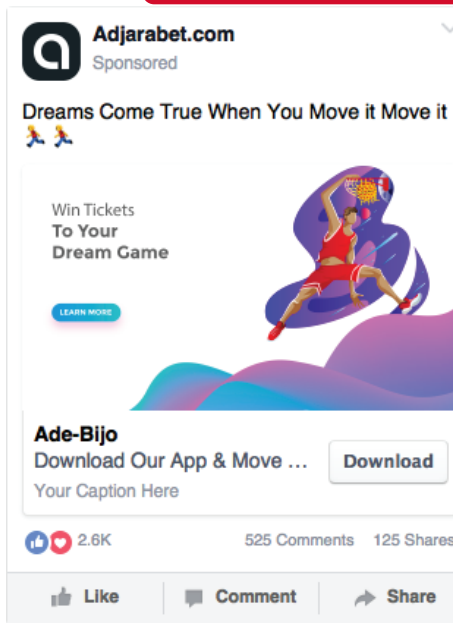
Adjarabet.com
Sponsored

Dreams Come True When You Move it Move it 🏃🏃

Win Tickets
To Your
Dream Game

LEARN MORE

Ade-Bijo
Download Our App & Move ...
Your Caption Here

Download

2.6K 525 Comments 125 Shares

Like Comment Share